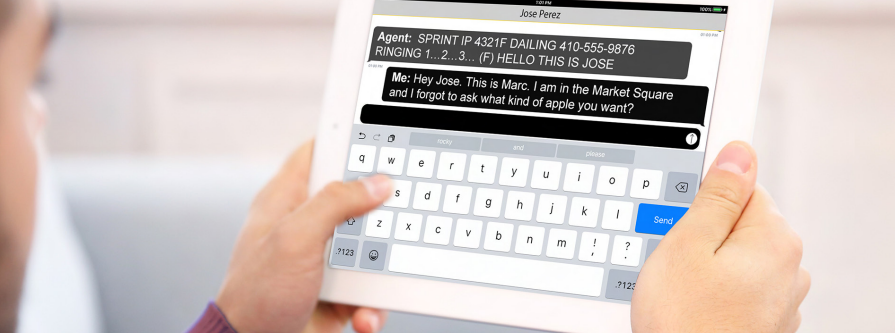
7:01 PM
100%
Jose Perez

Agent: SPRINT IP 4321F DAILING 410-555-9876 RINGING 1...2...3... (F) HELLO THIS IS JOSE

Me: Hey Jose. This is Marc. I am in the Market Square and I forgot to ask what kind of apple you want?

i

rocky
and
please

q w e r t y u i o p
a s d f g h j k l
z x c v b n m ! ? , .
.?123
Send
.?123